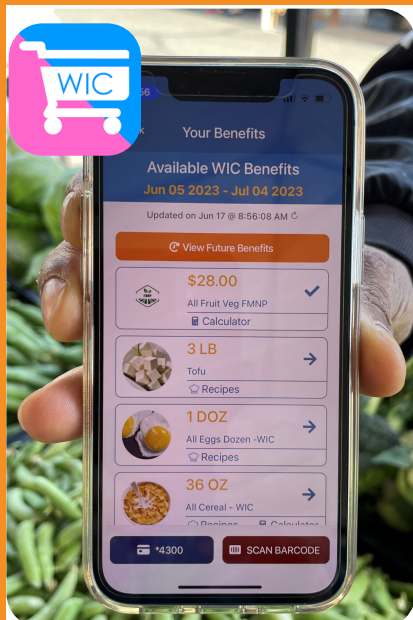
WIC

Your Benefits

Available WIC Benefits

Jun 05 2023 - Jul 04 2023

Updated on Jun 17 @ 8:56:08 AM

View Future Benefits

$28.00

All Fruit Veg FMNP

Calculator

3 LB

Tofu

Recipes

1 DOZ

All Eggs Dozen -WIC

Recipes

36 OZ

All Cereal - WIC

Recipes Calculator

*4300

SCAN BARCODE